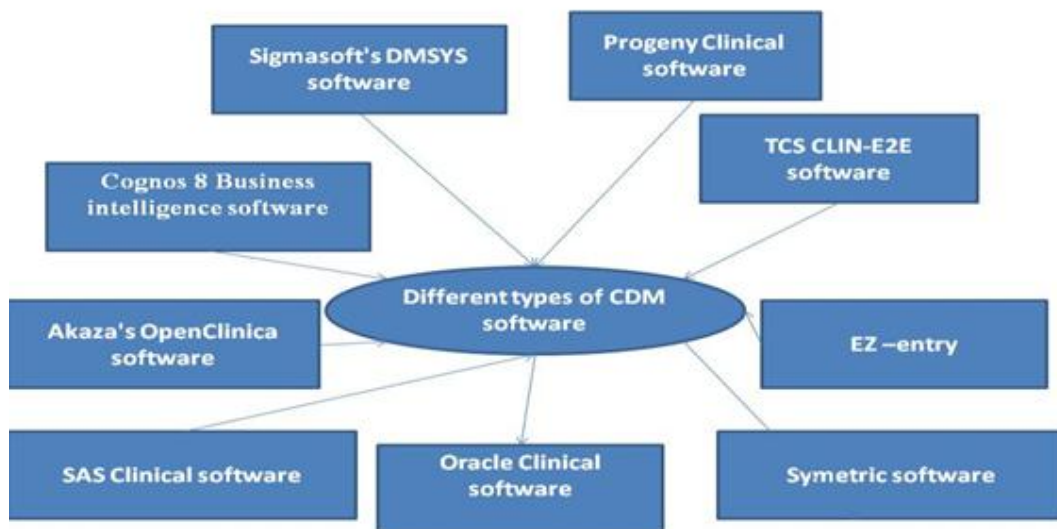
Sigmasoft's DMSYS software

Progeny Clinical software

TCS CLIN-E2E software

Cognos 8 Business intelligence software

Different types of CDM software

Akaza's OpenClinica software

EZ –entry

SAS Clinical software

Oracle Clinical software

Symetric software